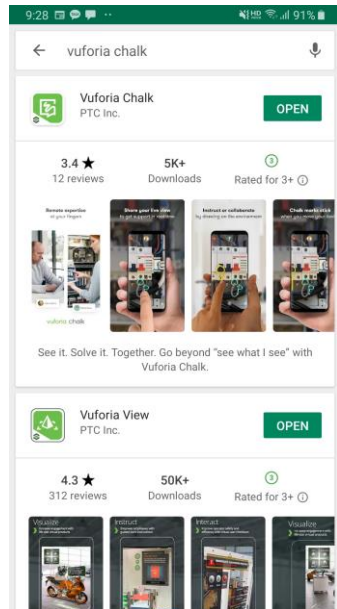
9:28 91%

vuforia chalk

Vuforia Chalk
PTC Inc.
OPEN

3.4 ★
12 reviews

5K+
Downloads

3
Rated for 3+ ⓘ

Remote expertise
at your fingers

Share your live view
to get support in realtime

Instruct or collaborate
by drawing on the environment

Chalk marks stick
when you move your

vuforia chalk

See it. Solve it. Together. Go beyond "see what I see" with Vuforia Chalk.

Vuforia View
PTC Inc.
OPEN

4.3 ★
312 reviews

50K+
Downloads

3
Rated for 3+ ⓘ

Visualize

Instruct

Interact

Visualize